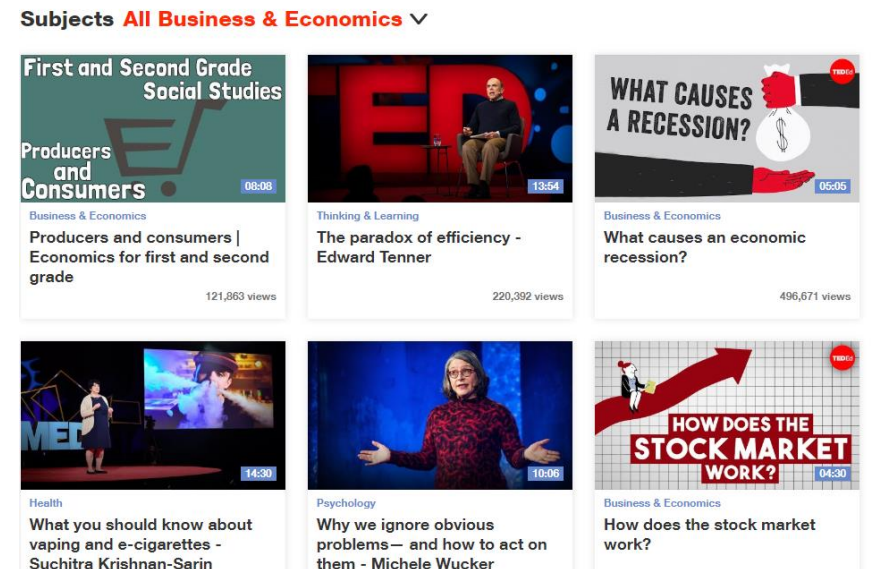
Subjects All Business & Economics

First and Second Grade Social Studies

Producers and Consumers

08:08

Business & Economics

Producers and consumers | Economics for first and second grade

121,863 views

13:54

Thinking & Learning

The paradox of efficiency - Edward Tenner

220,392 views

WHAT CAUSES A RECESSION?

TED Ed

05:05

Business & Economics

What causes an economic recession?

496,671 views

14:30

Health

What you should know about vaping and e-cigarettes - Suchitra Krishnan-Sarin

10:06

Psychology

Why we ignore obvious problems— and how to act on them - Michele Wucker

TED Ed

HOW DOES THE STOCK MARKET WORK?

04:30

Business & Economics

How does the stock market work?